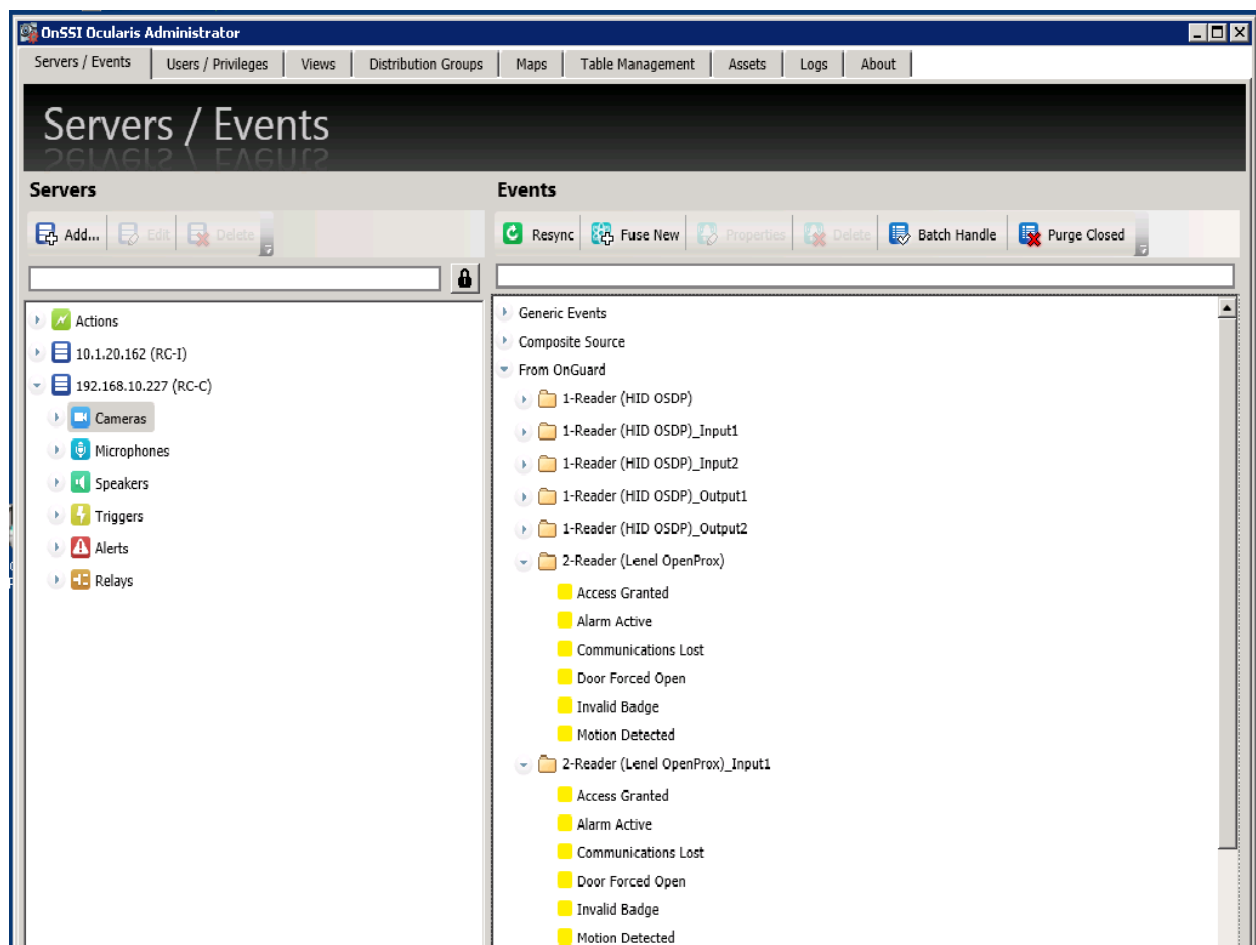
OnSSI Ocularis Administrator

Servers / Events | Users / Privileges | Views | Distribution Groups | Maps | Table Management | Assets | Logs | About

Servers / Events

Servers

Add... Edit Delete

Actions
10.1.20.162 (RC-I)
192.168.10.227 (RC-C)
Cameras
Microphones
Speakers
Triggers
Alerts
Relays

Events

Resync Fuse New Properties Delete Batch Handle Purge Closed

Generic Events
Composite Source
From OnGuard
1-Reader (HID OSDP)
1-Reader (HID OSDP)_Input1
1-Reader (HID OSDP)_Input2
1-Reader (HID OSDP)_Output1
1-Reader (HID OSDP)_Output2
2-Reader (Lenel OpenProx)
Access Granted
Alarm Active
Communications Lost
Door Forced Open
Invalid Badge
Motion Detected
2-Reader (Lenel OpenProx)_Input1
Access Granted
Alarm Active
Communications Lost
Door Forced Open
Invalid Badge
Motion Detected